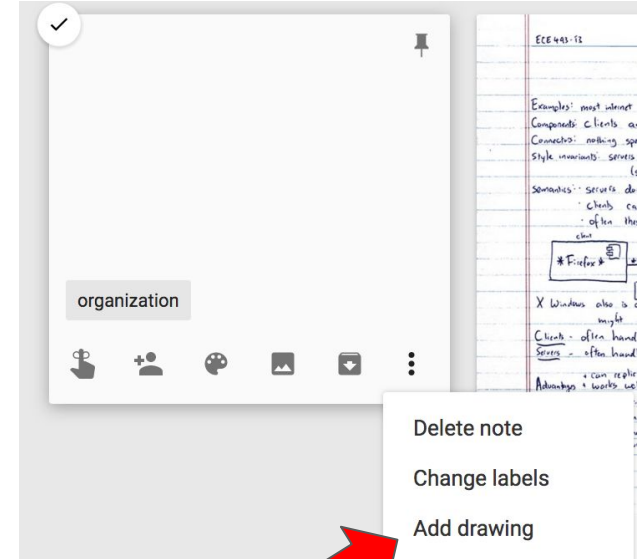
organization

ECE 493-53

Examples: most internet
Components: clients a
Connectors: nothing sp
Style invariants: servers
(s
Semantics: · servers do
· clients ca
· often the
client
* Firefox *
X Windows also is
might
Clients - often hand
Servers - often hand
+ can replic
Advantages + works wel

Delete note
Change labels
Add drawing